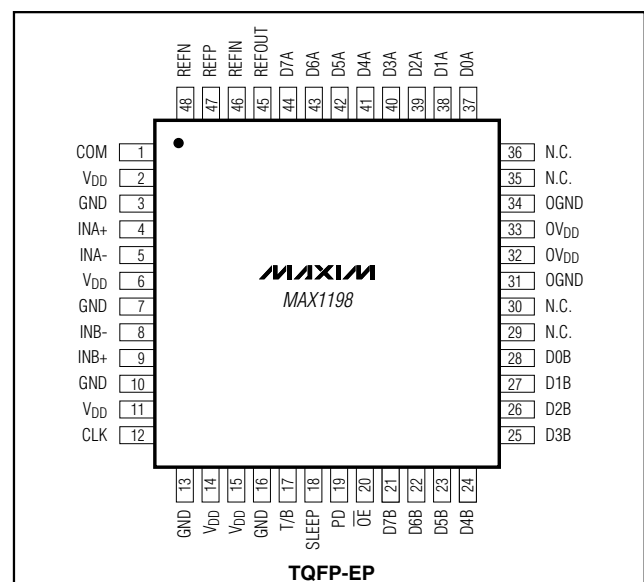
REFN 48
REFP 47
REFIN 46
REFOUT 45
D7A 44
D6A 43
D5A 42
D4A 41
D3A 40
D2A 39
D1A 38
D0A 37

COM 1
$V_{DD}$ 2
GND 3
INA+ 4
INA- 5
$V_{DD}$ 6
GND 7
INB- 8
INB+ 9
GND 10
$V_{DD}$ 11
CLK 12

MAXIM
MAX1198

36 N.C.
35 N.C.
34 OGND
33 $OV_{DD}$
32 $OV_{DD}$
31 OGND
30 N.C.
29 N.C.
28 D0B
27 D1B
26 D2B
25 D3B

13 GND
14 $V_{DD}$
15 $V_{DD}$
16 GND
17 T/B
18 SLEEP
19 PD
20 $\overline{OE}$
21 D7B
22 D6B
23 D5B
24 D4B

TQFP-EP